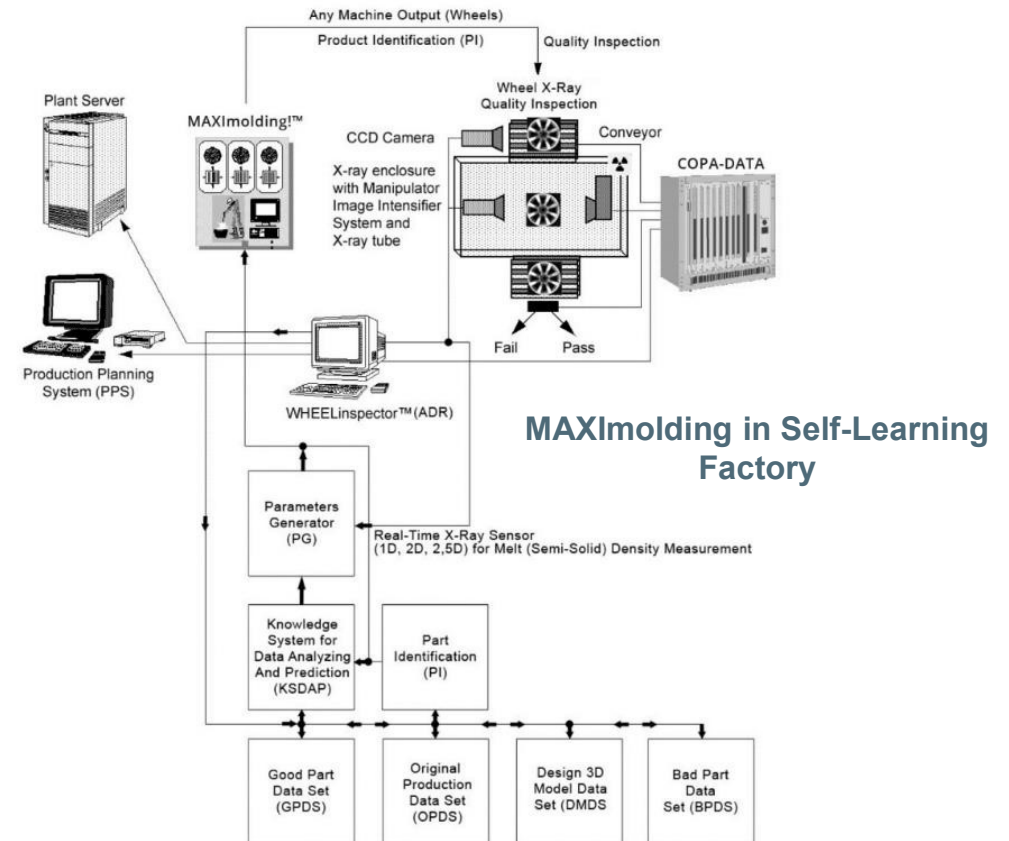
Any Machine Output (Wheels)

Product Identification (PI)

Quality Inspection

Wheel X-Ray Quality Inspection

Plant Server

MAXImolding!™

CCD Camera

Conveyor

COPA-DATA

X-ray enclosure with Manipulator Image Intensifier System and X-ray tube

Fail

Pass

Production Planning System (PPS)

WHEELinspector™(ADR)

MAXImolding in Self-Learning Factory

Parameters Generator (PG)

Real-Time X-Ray Sensor (1D, 2D, 2,5D) for Melt (Semi-Solid) Density Measurement

Knowledge System for Data Analyzing And Prediction (KSDAP)

Part Identification (PI)

Good Part Data Set (GPDS)

Original Production Data Set (OPDS)

Design 3D Model Data Set (DMDS

Bad Part Data Set (BPDS)